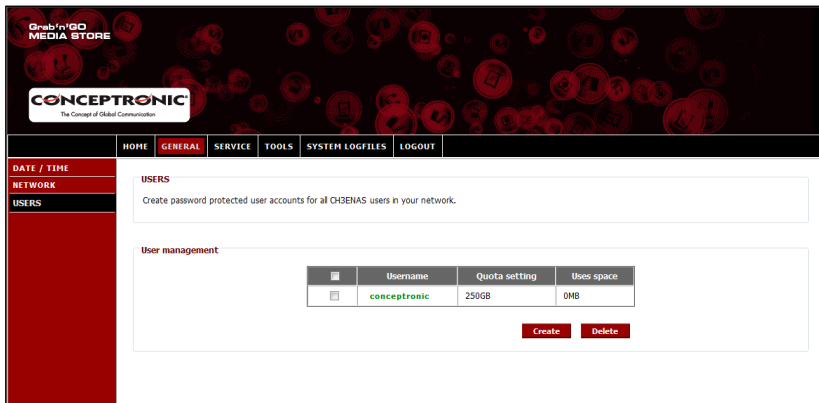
Grab'n'GO MEDIA STORE

CONCEPTRONIC
The Concept of Global Communication

HOME GENERAL SERVICE TOOLS SYSTEM LOGFILES LOGOUT

DATE / TIME
NETWORK
USERS

USERS
Create password protected user accounts for all CH3ENAS users in your network.

User management

| | Username | Quota setting | Uses space |
|---|---|---|---|
| | conceptronic | 250GB | 0MB |

Create Delete